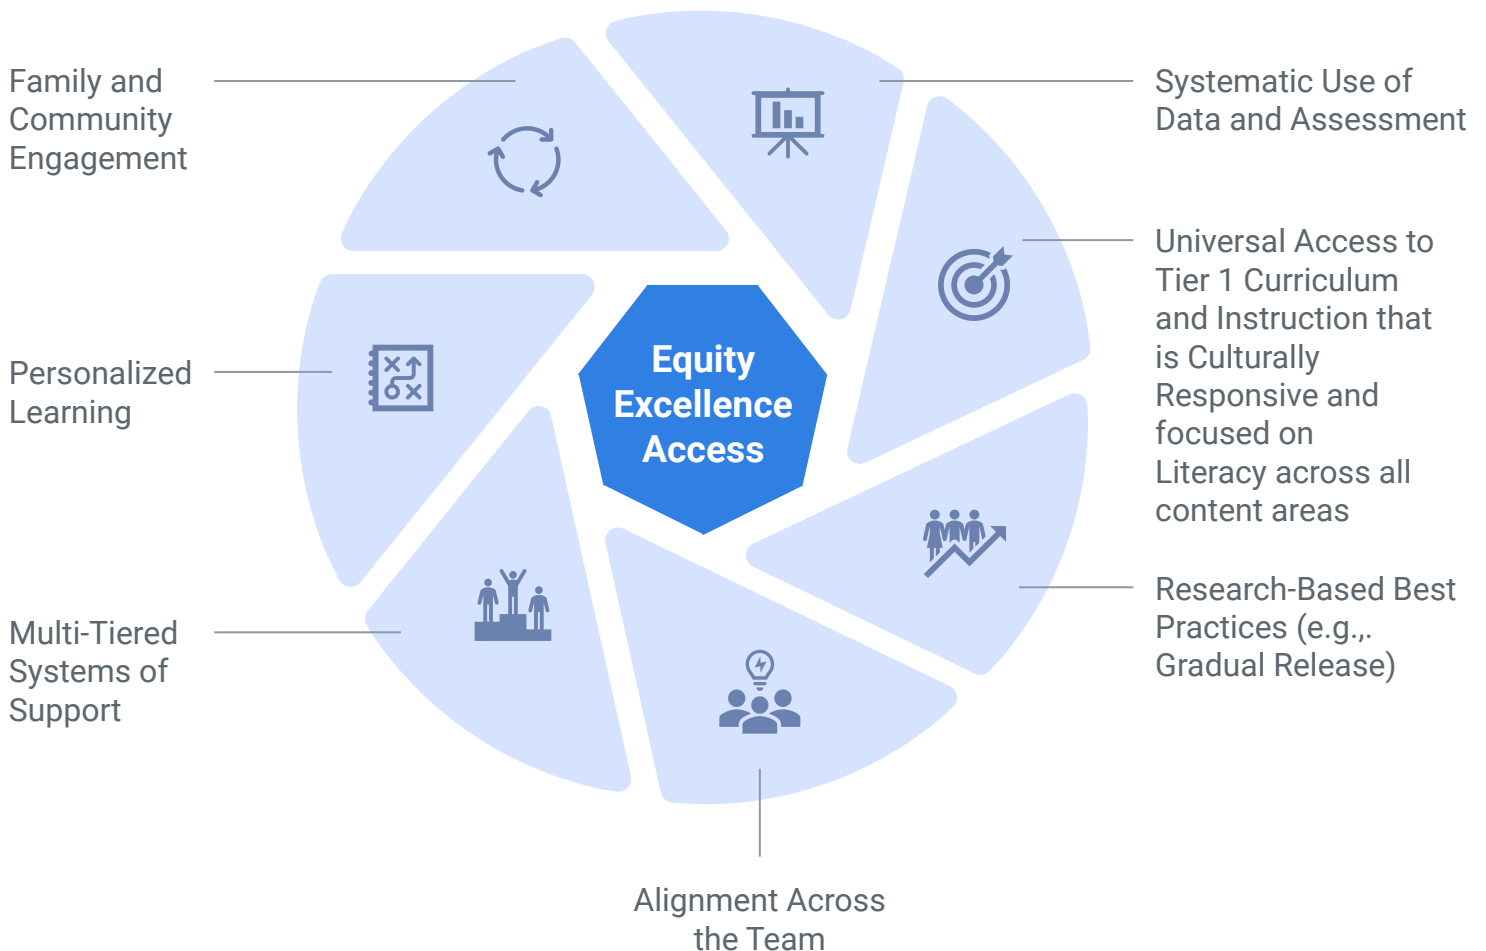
Family and Community Engagement

Systematic Use of Data and Assessment

Universal Access to Tier 1 Curriculum and Instruction that is Culturally Responsive and focused on Literacy across all content areas

Equity Excellence Access

Personalized Learning

Research-Based Best Practices (e.g.,. Gradual Release)

Multi-Tiered Systems of Support

Alignment Across the Team